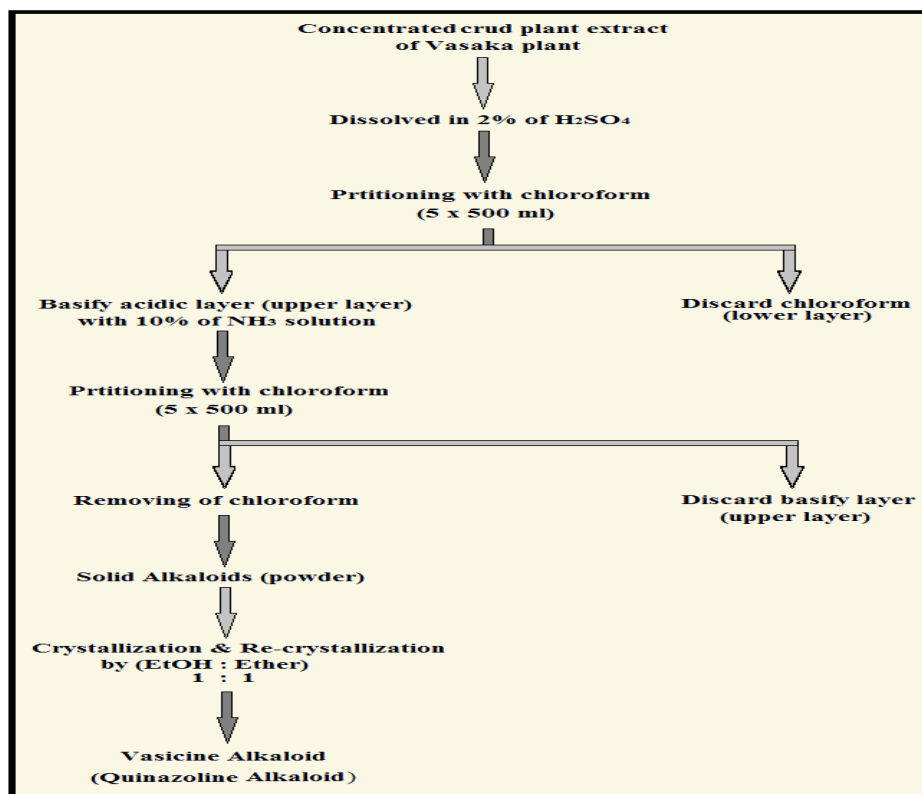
Concentrated crud plant extract of Vasaka plant

Dissolved in 2% of $H_2SO_4$

Prtitioning with chloroform (5 x 500 ml)

Basify acidic layer (upper layer) with 10% of $NH_3$ solution

Discard chloroform (lower layer)

Prtitioning with chloroform (5 x 500 ml)

Removing of chloroform

Discard basify layer (upper layer)

Solid Alkaloids (powder)

Crystallization & Re-crystallization by (EtOH : Ether) 1 : 1

Vasicine Alkaloid (Quinazoline Alkaloid)